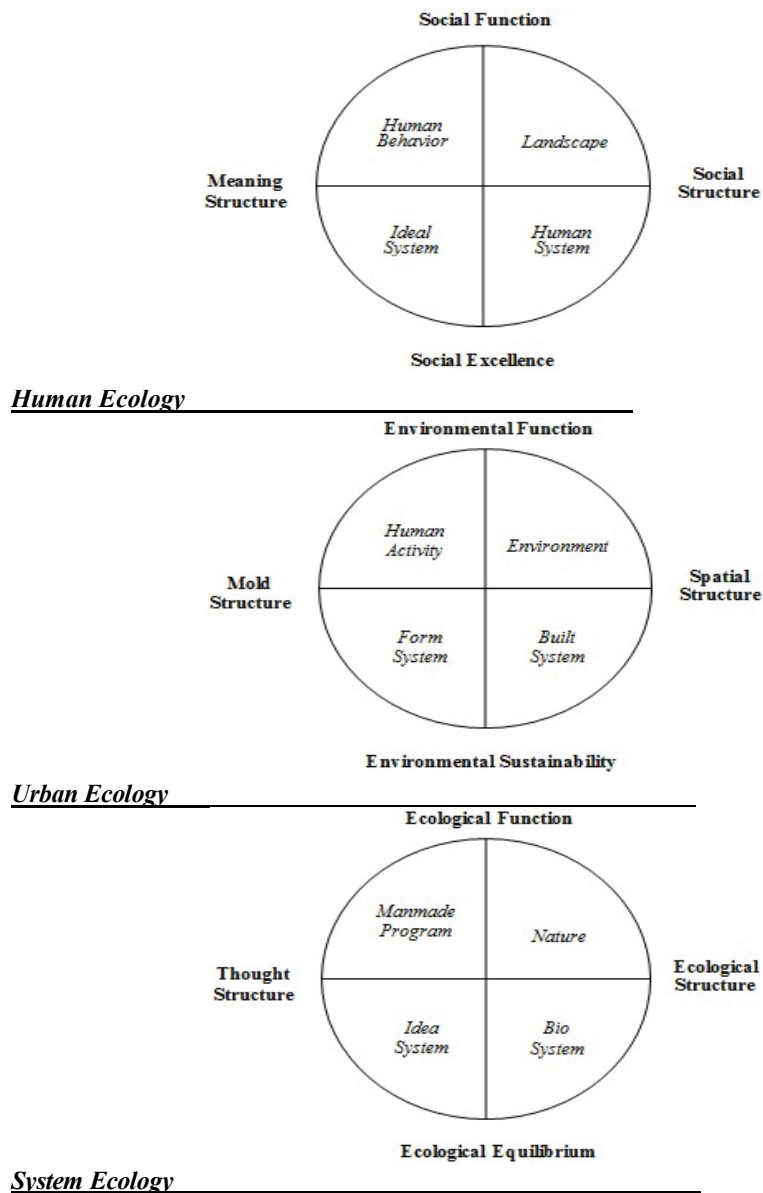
Social Function

Meaning Structure

Human Behavior

Landscape

Social Structure

Ideal System

Human System

Social Excellence

Human Ecology

Environmental Function

Mold Structure

Human Activity

Environment

Spatial Structure

Form System

Built System

Environmental Sustainability

Urban Ecology

Ecological Function

Thought Structure

Manmade Program

Nature

Ecological Structure

Idea System

Bio System

Ecological Equilibrium

System Ecology